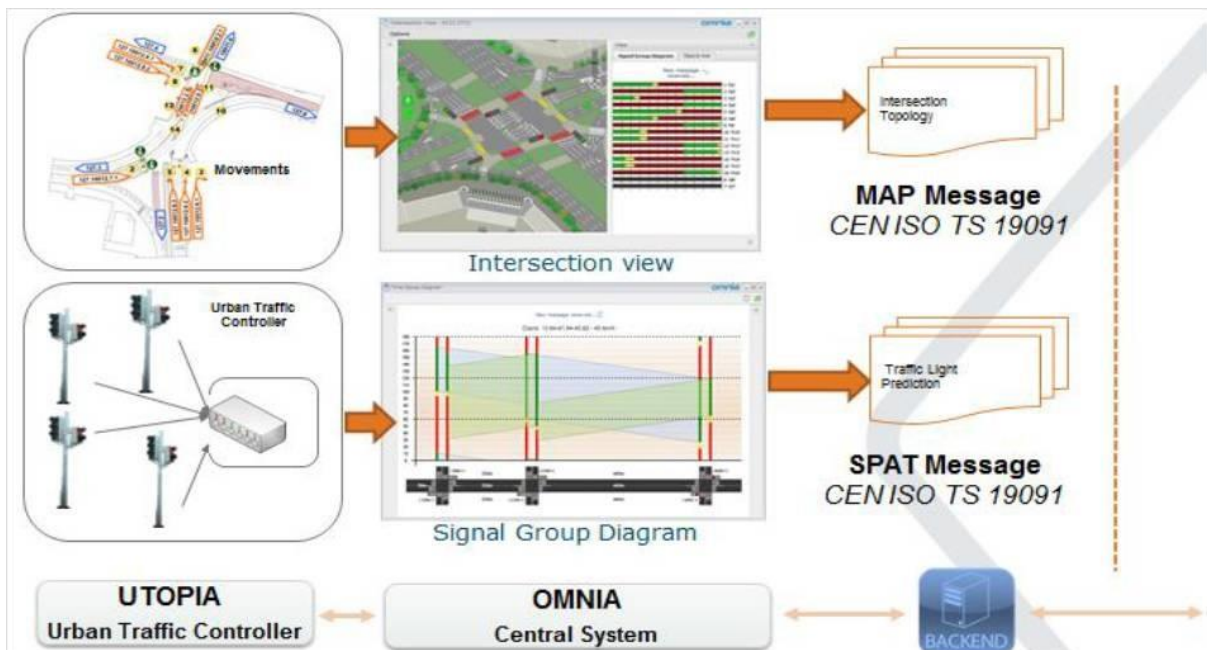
Movements

omnia

Intersection view

Intersection Topology

MAP Message
CEN ISO TS 19091

Urban Traffic Controller

omnia

Signal Group Diagram

Traffic Light Prediction

SPAT Message
CEN ISO TS 19091

UTOPIA
Urban Traffic Controller

OMNIA
Central System

BACKEND